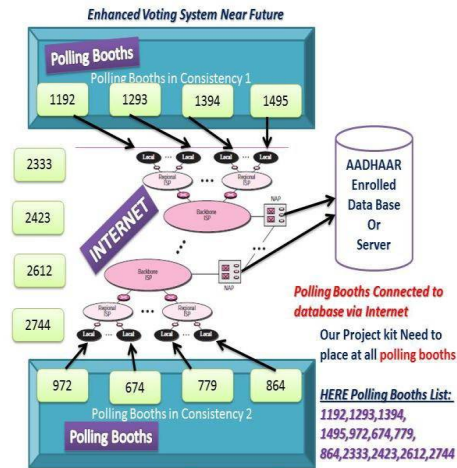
Enhanced Voting System Near Future

Polling Booths

Polling Booths in Consistency 1

1192

1293

1394

1495

2333

2423

2612

2744

Local

Local

Local

Local

Regional ISP

Regional ISP

Backbone ISP

NAP

INTERNET

Backbone ISP

NAP

Regional ISP

Regional ISP

Local

Local

Local

Local

AADHAAR Enrolled Data Base Or Server

Polling Booths Connected to database via Internet

Our Project kit Need to place at all polling booths

972

674

779

864

Polling Booths in Consistency 2

Polling Booths

HERE Polling Booths List:
1192,1293,1394,
1495,972,674,779,
864,2333,2423,2612,2744